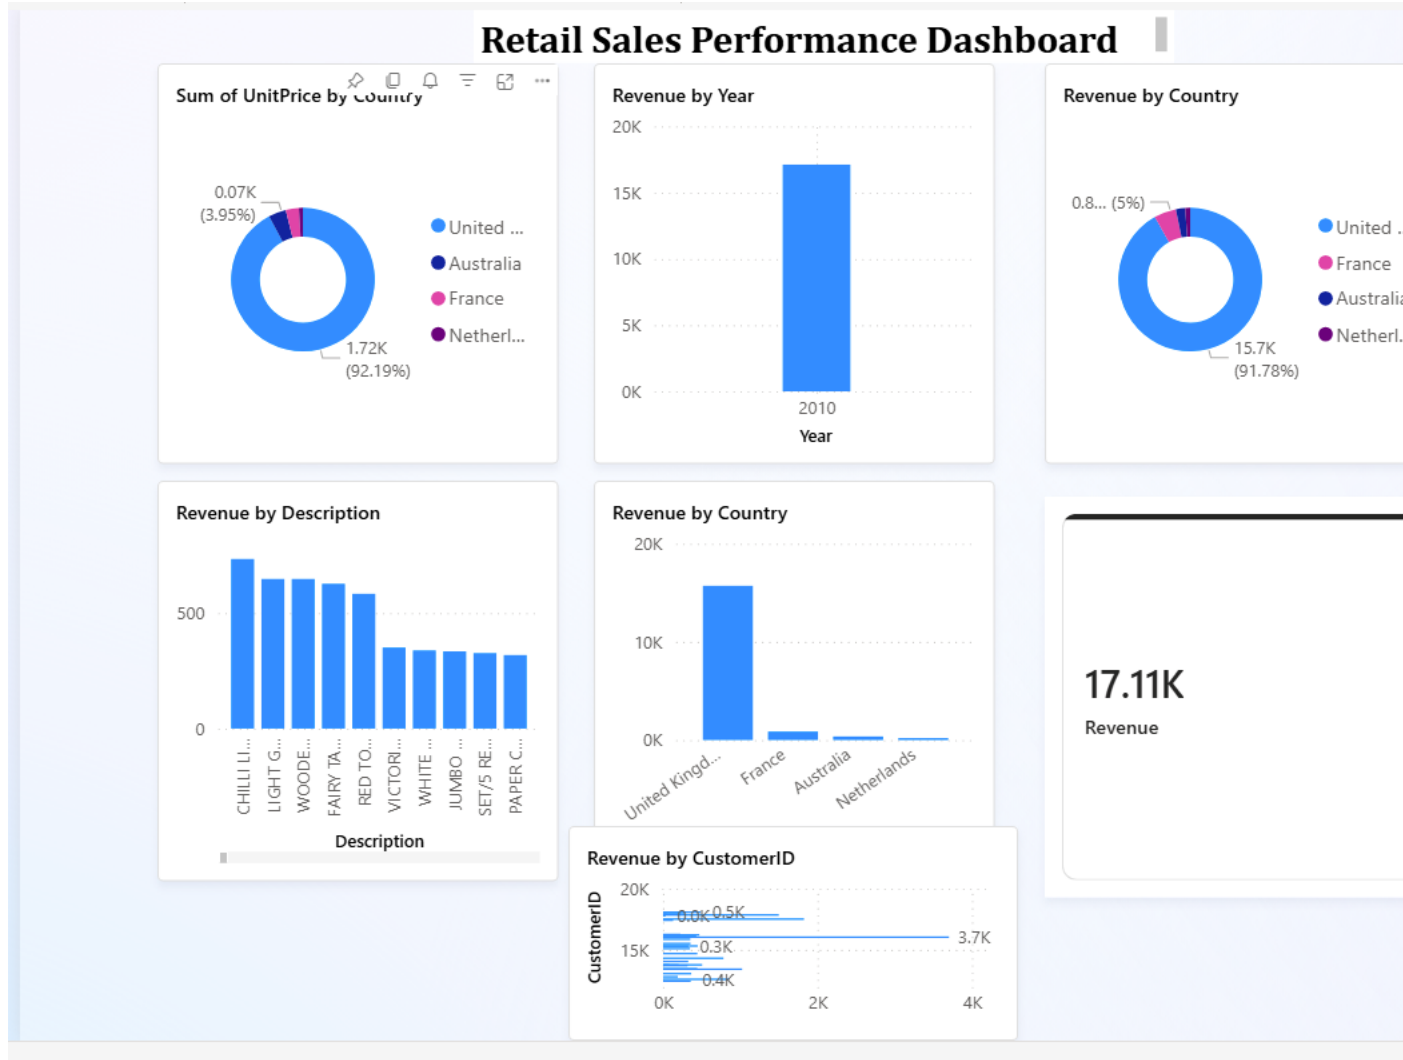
Retail Sales Performance Dashboard

Sum of UnitPrice by Country

0.07K (3.95%)

1.72K (92.19%)

United ...
Australia
France
Netherl...

Revenue by Year

20K
15K
10K
5K
0K

2010

Year

Revenue by Country

0.8... (5%)

15.7K (91.78%)

United .
France
Australi
Netherl.

Revenue by Description

500
0

CHILLI LI...
LIGHT G...
WOODE...
FAIRY TA...
RED TO...
VICTORI...
WHITE ...
JUMBO ...
SET/5 RE...
PAPER C...

Description

Revenue by Country

20K
10K
0K

United Kingd...
France
Australia
Netherlands

17.11K

Revenue

Revenue by CustomerID

CustomerID

20K
15K

0.0K 0.5K
3.7K
0.3K
0.4K

0K
2K
4K